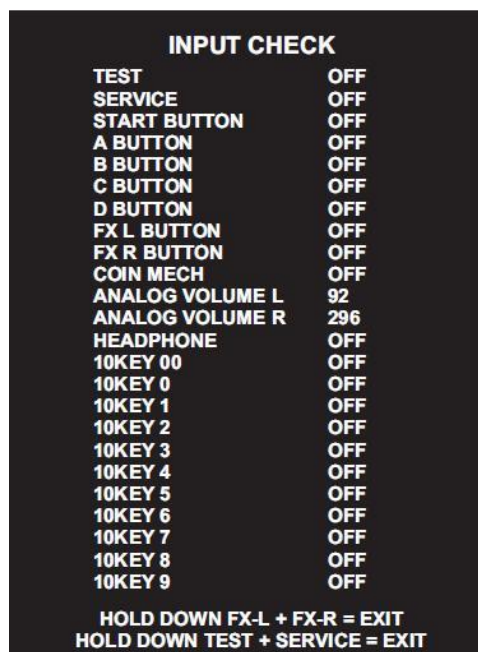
INPUT CHECK

TEST OFF
SERVICE OFF
START BUTTON OFF
A BUTTON OFF
B BUTTON OFF
C BUTTON OFF
D BUTTON OFF
FX L BUTTON OFF
FX R BUTTON OFF
COIN MECH OFF
ANALOG VOLUME L 92
ANALOG VOLUME R 296
HEADPHONE OFF
10KEY 00 OFF
10KEY 0 OFF
10KEY 1 OFF
10KEY 2 OFF
10KEY 3 OFF
10KEY 4 OFF
10KEY 5 OFF
10KEY 6 OFF
10KEY 7 OFF
10KEY 8 OFF
10KEY 9 OFF

HOLD DOWN FX-L + FX-R = EXIT
HOLD DOWN TEST + SERVICE = EXIT